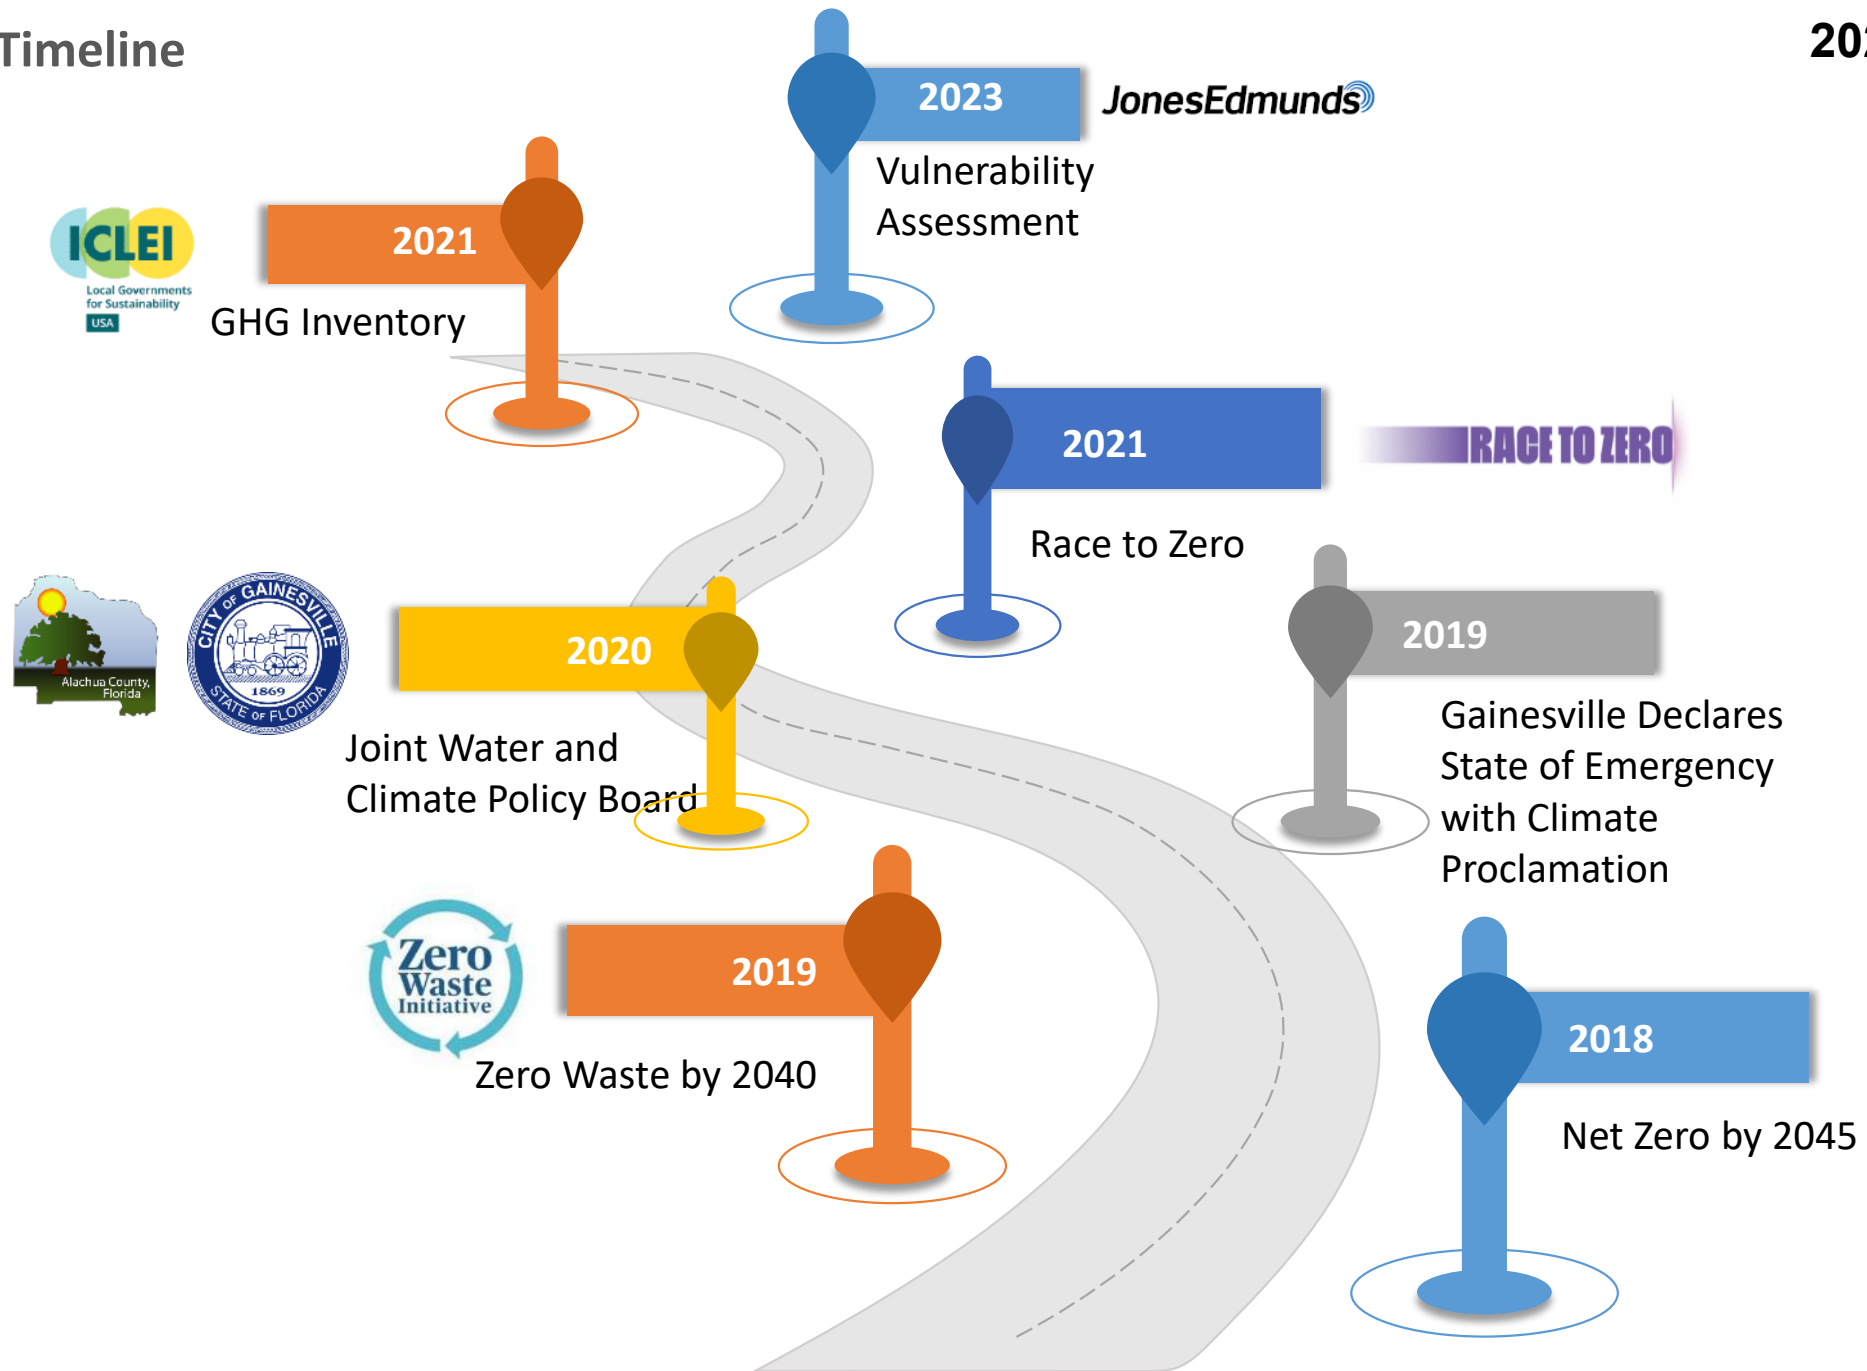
Timeline

20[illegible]

2023

JonesEdmunds

Vulnerability Assessment

ICLEI

Local Governments for Sustainability

USA

2021

GHG Inventory

2021

RACE TO ZERO

Race to Zero

Alachua County, Florida

CITY OF GAINESVILLE

1869

STATE OF FLORIDA

2020

Joint Water and Climate Policy Board

2019

Gainesville Declares State of Emergency with Climate Proclamation

Zero Waste Initiative

2019

Zero Waste by 2040

2018

Net Zero by 2045